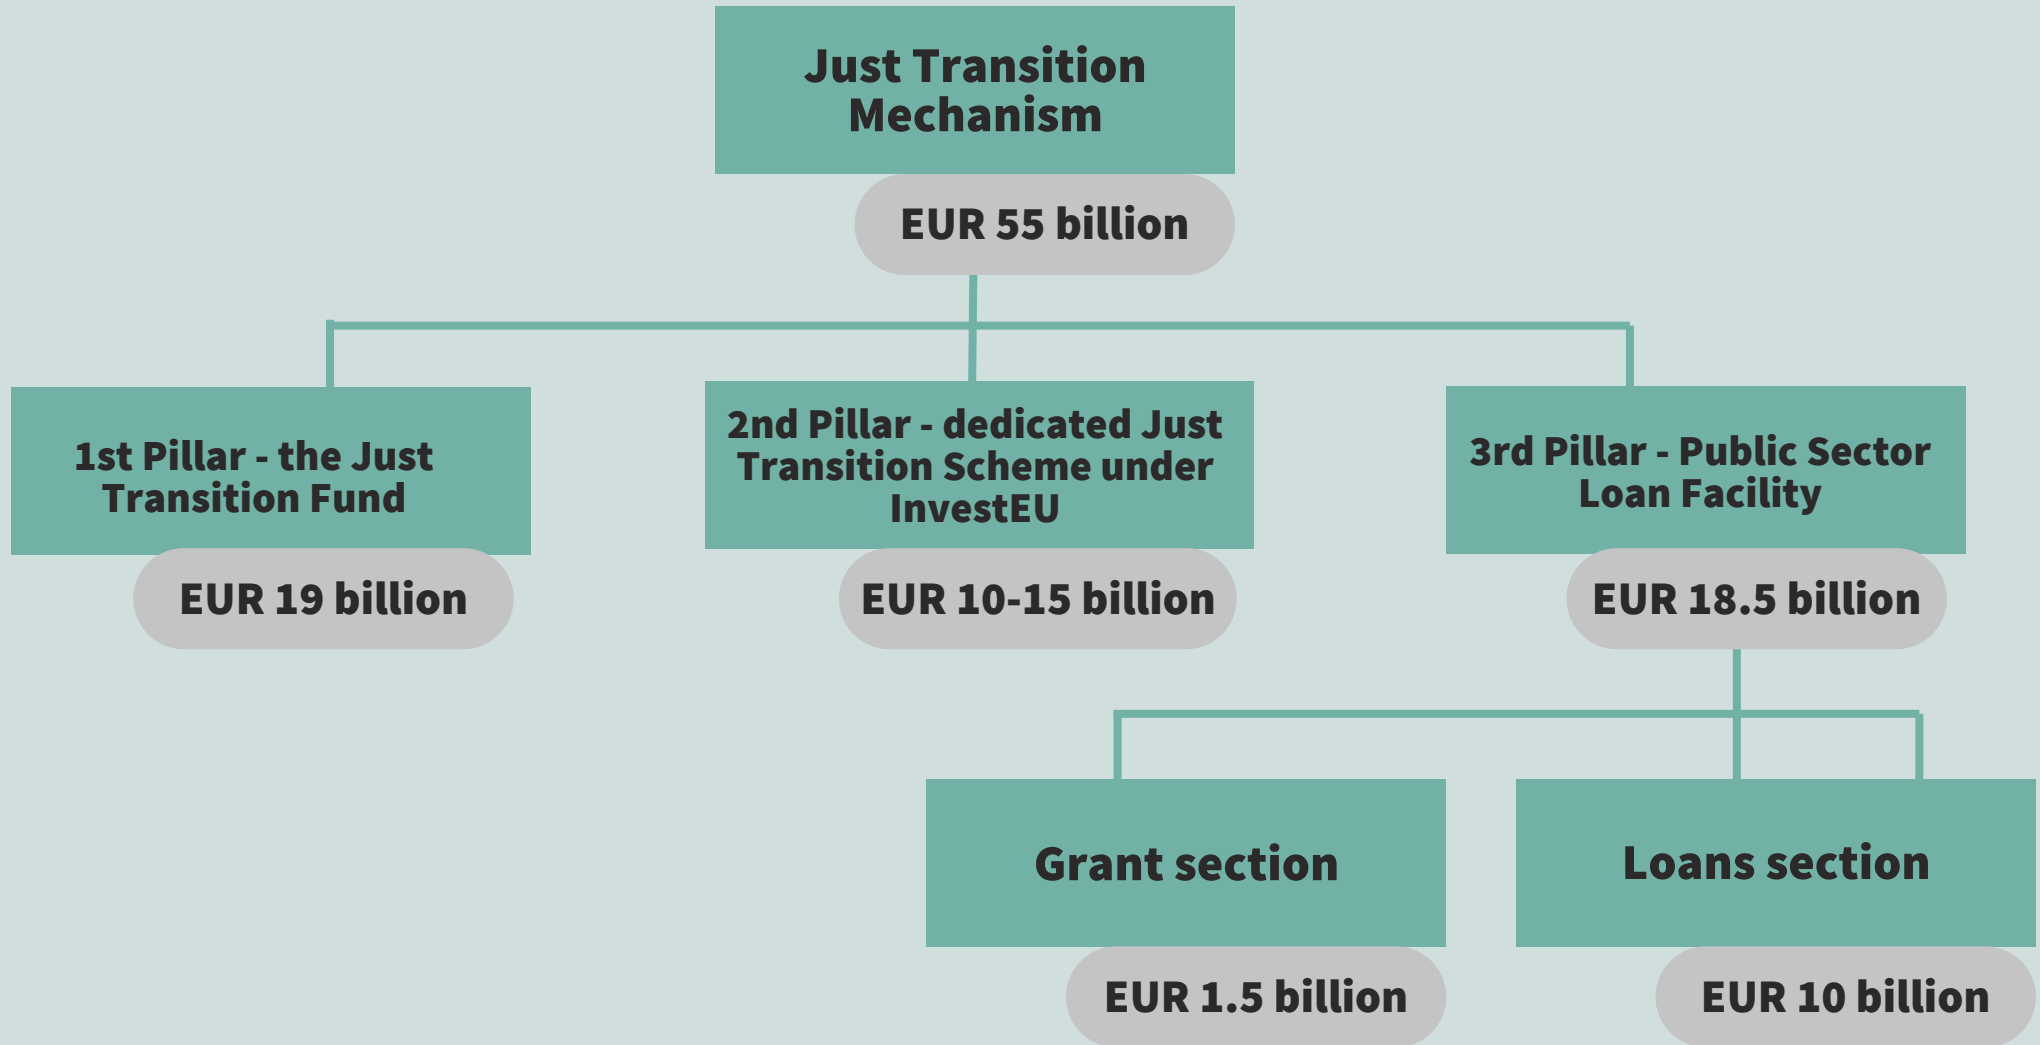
Just Transition Mechanism

EUR 55 billion

1st Pillar - the Just Transition Fund

EUR 19 billion

2nd Pillar - dedicated Just Transition Scheme under InvestEU

EUR 10-15 billion

3rd Pillar - Public Sector Loan Facility

EUR 18.5 billion

Grant section

EUR 1.5 billion

Loans section

EUR 10 billion